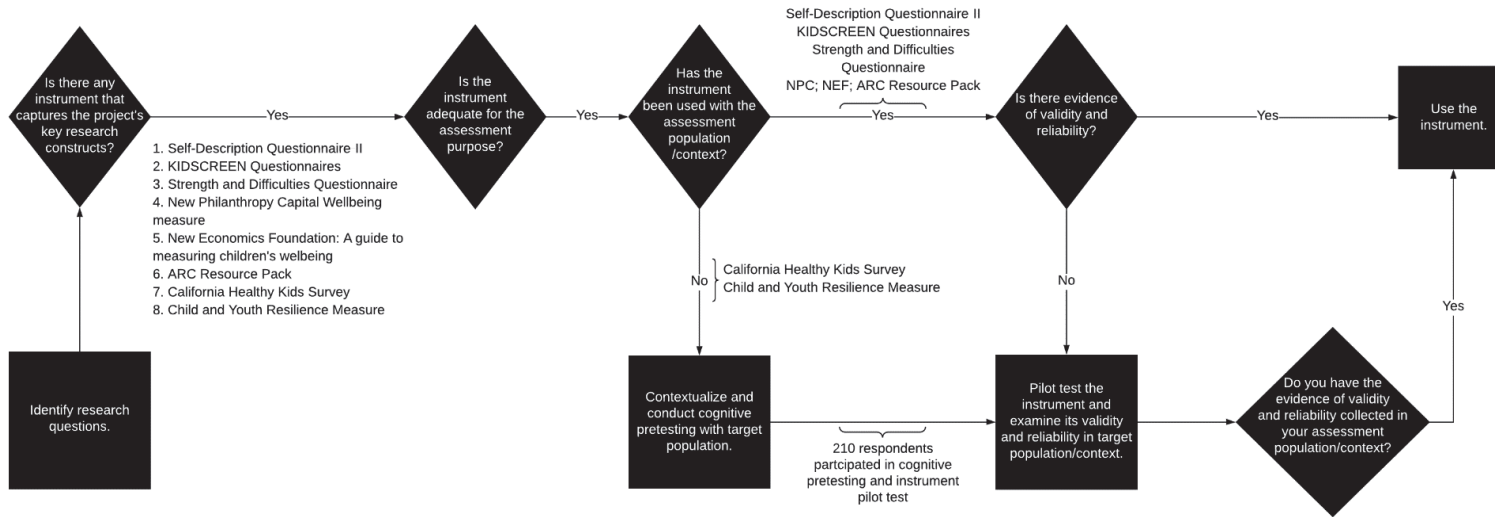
Identify research questions.

Is there any instrument that captures the project's key research constructs?

Yes

1. Self-Description Questionnaire II
2. KIDSCREEN Questionnaires
3. Strength and Difficulties Questionnaire
4. New Philanthropy Capital Wellbeing measure
5. New Economics Foundation: A guide to measuring children's welbeing
6. ARC Resource Pack
7. California Healthy Kids Survey
8. Child and Youth Resilience Measure

Is the instrument adequate for the assessment purpose?

Yes

Has the instrument been used with the assessment population /context?

Self-Description Questionnaire II
KIDSCREEN Questionnaires
Strength and Difficulties Questionnaire
NPC; NEF; ARC Resource Pack

Yes

Is there evidence of validity and reliability?

Yes

Use the instrument.

No

California Healthy Kids Survey
Child and Youth Resilience Measure

Contextualize and conduct cognitive pretesting with target population.

210 respondents partcipated in cognitive pretesting and instrument pilot test

No

Pilot test the instrument and examine its validity and reliability in target population/context.

Do you have the evidence of validity and reliability collected in your assessment population/context?

Yes